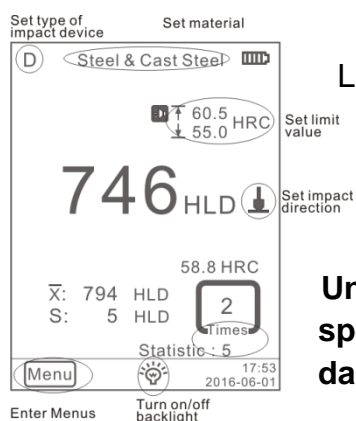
Set type of impact device

Set material

D

Steel & Cast Steel

L

60.5
55.0 HRC

Set limit value

746 HLD

Set impact direction

58.8 HRC

$\overline{X}$: 794 HLD
S: 5 HLD

2
Times

Statistic : 5

Un
sp
da

Menu

17:53
2016-06-01

Enter Menus

Turn on/off backlight